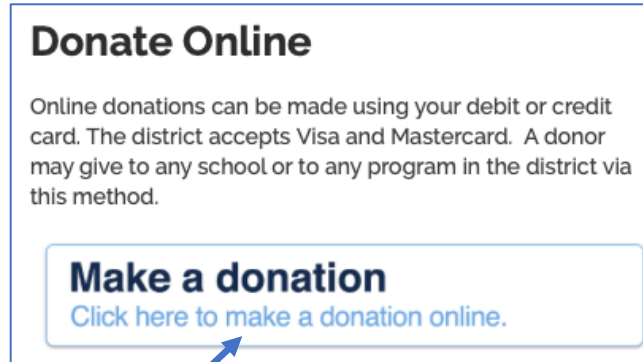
Donate Online

Online donations can be made using your debit or credit card. The district accepts Visa and Mastercard. A donor may give to any school or to any program in the district via this method.

Make a donation
Click here to make a donation online.